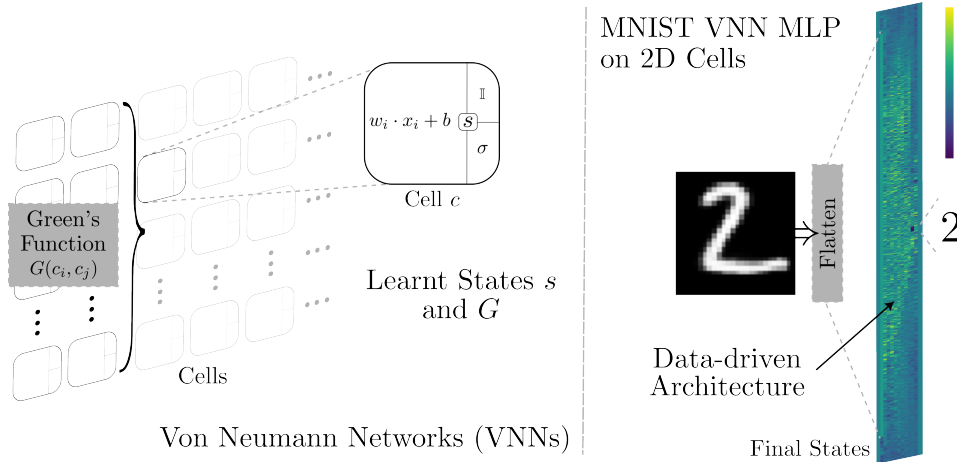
Green's Function $G(c_i, c_j)$

$w_i \cdot x_i + b$ $s$ $\mathbb{I}$ $\sigma$

Cell $c$

Learnt States $s$ and $G$

Cells

Von Neumann Networks (VNNs)

MNIST VNN MLP on 2D Cells

Flatten

2

Data-driven Architecture

Final States